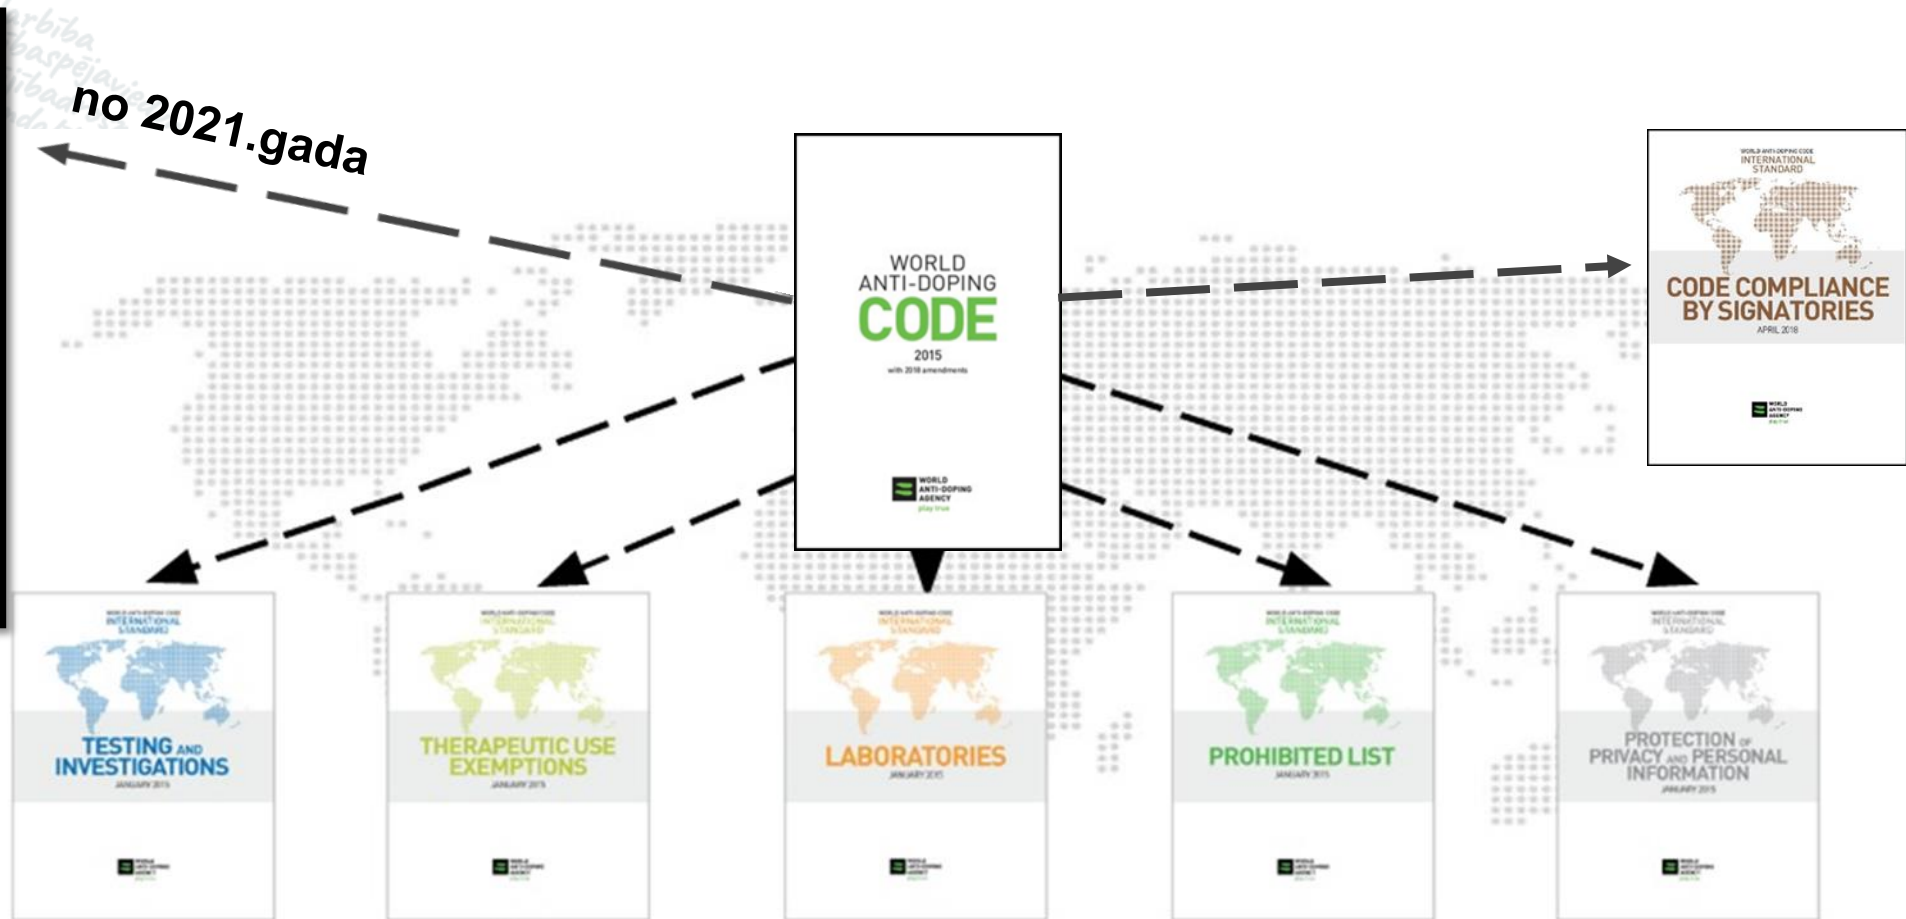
no 2021.gada

WORLD ANTI-DOPING CODE
2015
with 2018 amendments
WORLD ANTI-DOPING AGENCY
play true

WORLD ANTI-DOPING CODE
INTERNATIONAL STANDARD
CODE COMPLIANCE BY SIGNATORIES
APRIL 2018

WORLD ANTI-DOPING CODE
INTERNATIONAL STANDARD
TESTING AND INVESTIGATIONS
JANUARY 2015

WORLD ANTI-DOPING CODE
INTERNATIONAL STANDARD
THERAPEUTIC USE EXEMPTIONS
JANUARY 2015

WORLD ANTI-DOPING CODE
INTERNATIONAL STANDARD
LABORATORIES
JANUARY 2015

WORLD ANTI-DOPING CODE
INTERNATIONAL STANDARD
PROHIBITED LIST
JANUARY 2015

WORLD ANTI-DOPING CODE
INTERNATIONAL STANDARD
PROTECTION OF PRIVACY AND PERSONAL INFORMATION
JANUARY 2015